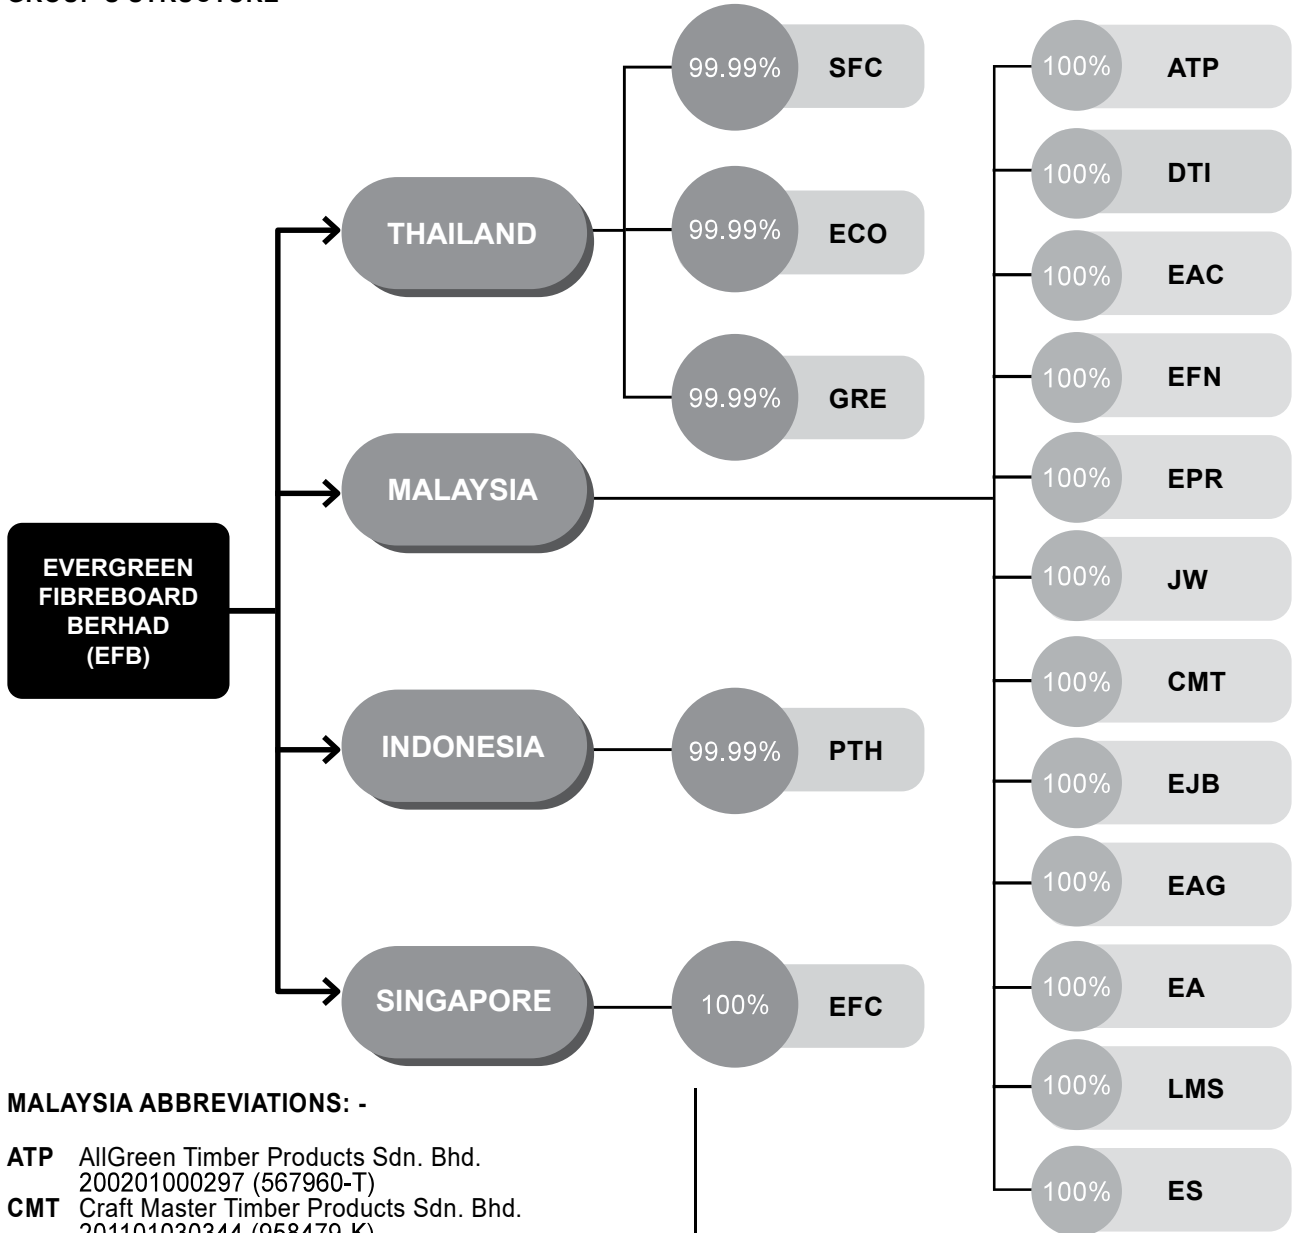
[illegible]

THAILAND

99.99% SFC

99.99% ECO

99.99% GRE

MALAYSIA

EVERGREEN FIBREBOARD BERHAD (EFB)

INDONESIA

99.99% PTH

SINGAPORE

100% EFC

100% ATP

100% DTI

100% EAC

100% EFN

100% EPR

100% JW

100% CMT

100% EJB

100% EAG

100% EA

100% LMS

100% ES

MALAYSIA ABBREVIATIONS: -

ATP AllGreen Timber Products Sdn. Bhd. 200201000297 (567960-T)
CMT Craft Master Timber Products Sdn. Bhd. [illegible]